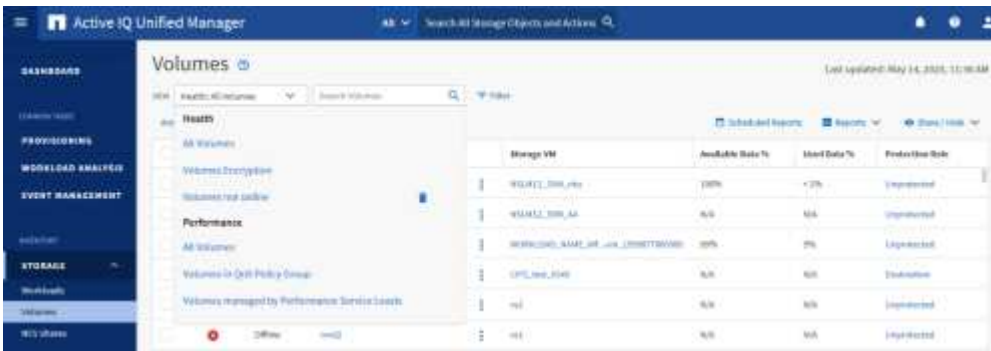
Active IQ Unified Manager

All Search All Storage Objects and Actions

DASHBOARD

PROVISIONING

WORKLOAD ANALYSIS

EVENT MANAGEMENT

STORAGE

Workloads

Volumes

NCS Volumes

Volumes

Last updated: May 14, 2020, 11:16 AM

View Health: All Volumes Search Volumes Filter

Health

All Volumes

Volumes Encryption

Volumes not online

Performance

All Volumes

Volumes in QoS Policy Group

Volumes managed by Performance Service Levels

Offline vol2

Scheduled Reports Reports Show / Hide

| Storage VM | Available Data % | Used Data % | Protection Role |
|---|---|---|---|
| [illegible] | 100% | <1% | Unprotected |
| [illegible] | N/A | N/A | Unprotected |
| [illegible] | 99% | 1% | Unprotected |
| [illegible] | N/A | N/A | Destination |
| vs2 | N/A | N/A | Unprotected |
| vs1 | N/A | N/A | Unprotected |